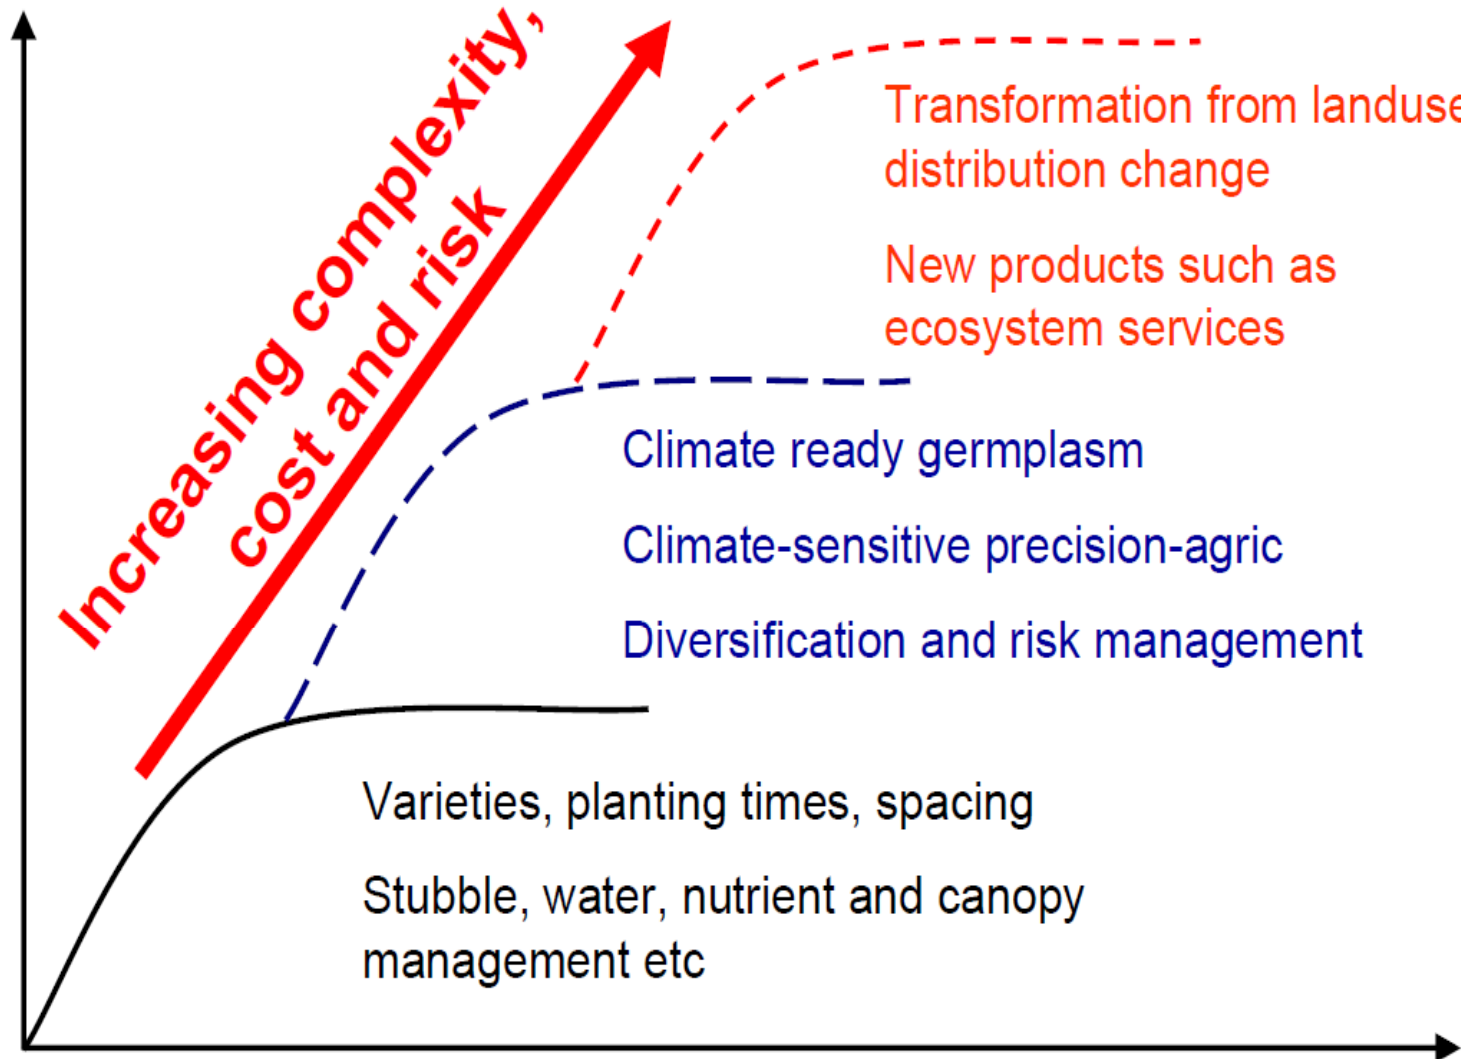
Increasing complexity, cost and risk

Transformation from landuse distribution change

New products such as ecosystem services

Climate ready germplasm

Climate-sensitive precision-agric

Diversification and risk management

Varieties, planting times, spacing

Stubble, water, nutrient and canopy management etc